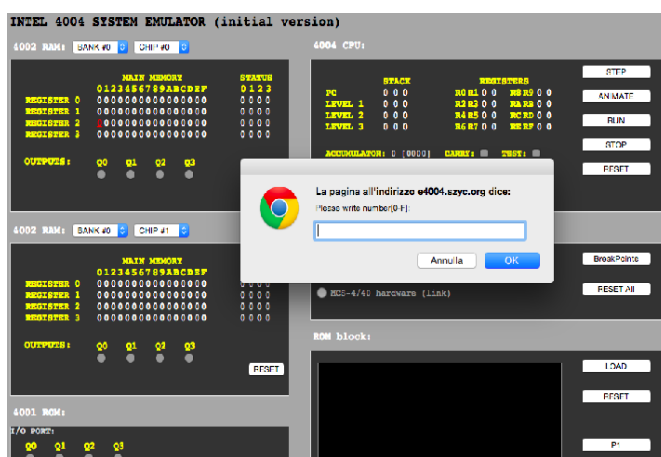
INTEL 4004 SYSTEM EMULATOR (initial version)

4002 RAM: BANK #0 CHIP #0

MAIN MEMORY
0123456789ABCDEF
REGISTER 0 0000000000000000
REGISTER 1 0000000000000000
REGISTER 2 0000000000000000
REGISTER 3 0000000000000000

STATUS
0123
0000
0000
0000
0000

OUTPUTS: Q0 Q1 Q2 Q3

4004 CPU:

STACK
PC 000
LEVEL 1 000
LEVEL 2 000
LEVEL 3 000

REGISTERS
R0 R1 0 0 R8 R9 0 0
R2 R3 0 0 RA RB 0 0
R4 R5 0 0 RC RD 0 0
R6 R7 0 0 RE RF 0 0

ACCUMULATOR: 0 [0000] CARRY: TEST:

STEP
ANIMATE
RUN
STOP
RESET

4002 RAM: BANK #0 CHIP #1

MAIN MEMORY
0123456789ABCDEF
REGISTER 0 0000000000000000
REGISTER 1 0000000000000000
REGISTER 2 0000000000000000
REGISTER 3 0000000000000000

0000
0000
0000
0000

OUTPUTS: Q0 Q1 Q2 Q3

RESET

MCS-4/40 hardware (link)

BreakPoints
RESET All

ROM block:

LOAD
RESET
P'

4001 ROM:
I/O PORT:
Q0 Q1 Q2 Q3

La pagina all'indirizzo e4004.szyc.org dice:
Please write number(0-F):
Annulla
OK